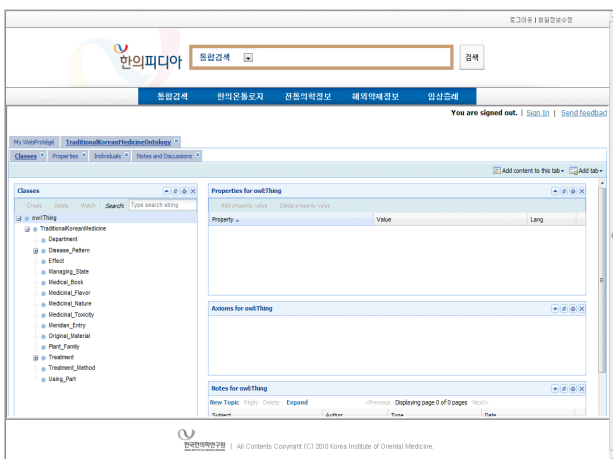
로그아웃 | 회원정보수정

한의피디아

통합검색

검색

통합검색 한의온톨로지 전통의학정보 해외약재정보 임상증례

You are signed out. | Sign In | Send feedbac

My WebProtégé TraditionalKoreanMedicineOntology

Classes Properties Individuals Notes and Discussions

Add content to this tab Add tab

Classes

Create Delete Watch Search: Type search string

owl:Thing
TraditionalKoreanMedicine
Department
Disease_Pattern
Effect
Managing_State
Medical_Book
Medicinal_Flavor
Medicinal_Nature
Medicinal_Toxicity
Meridian_Entry
Original_Material
Plant_Family
Treatment
Treatment_Method
Using_Part

Properties for owl:Thing

Add property value Delete property value

| Property | Value | Lang |
|---|---|---|

Axioms for owl:Thing

Notes for owl:Thing

New Topic Reply Delete Expand <Previous Displaying page 0 of 0 pages Next>

| Subject | Author | Type | Date |
|---|---|---|---|

한국한의학연구원 | All Contents Copyright (C) 2010 Korea Institute of Oriental Medicine.